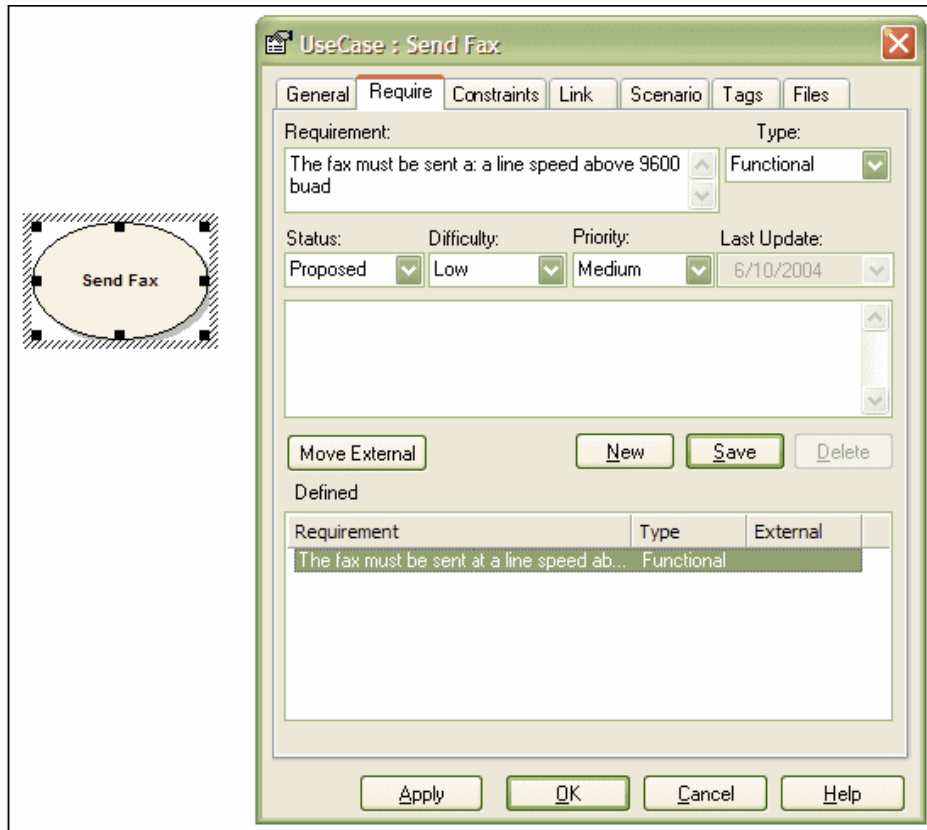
Send Fax

UseCase : Send Fax

General | Require | Constraints | Link | Scenario | Tags | Files

Requirement:

The fax must be sent a: a line speed above 9600 buad

Type:

Functional

Status:

Proposed

Difficulty:

Low

Priority:

Medium

Last Update:

6/10/2004

Move External

New

Save

Delete

Defined

| Requirement | Type | External |
|---|---|---|
| The fax must be sent at a line speed ab... | Functional | |

Apply

OK

Cancel

Help